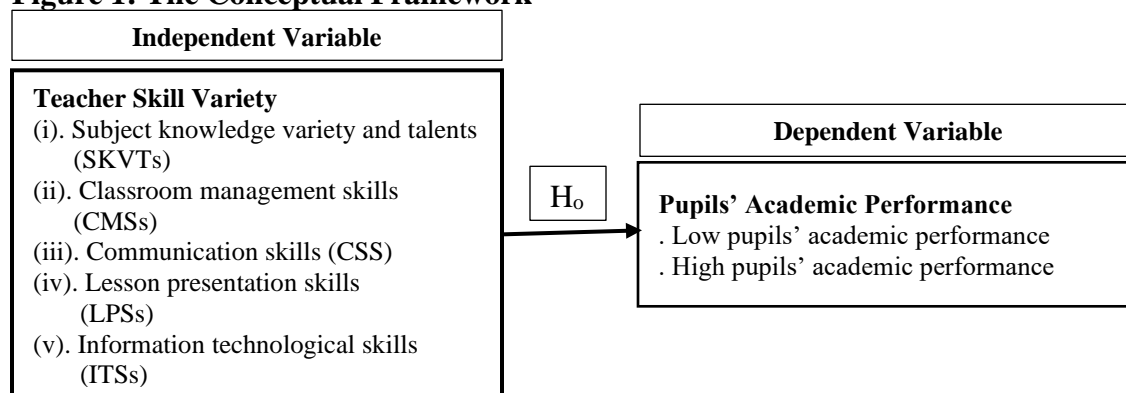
Figure 1: The Conceptual Framework

Independent Variable

Teacher Skill Variety
(i). Subject knowledge variety and talents (SKVTs)
(ii). Classroom management skills (CMSs)
(iii). Communication skills (CSS)
(iv). Lesson presentation skills (LPSs)
(v). Information technological skills (ITSs)

$H_o$

Dependent Variable

Pupils' Academic Performance
. Low pupils' academic performance
. High pupils' academic performance